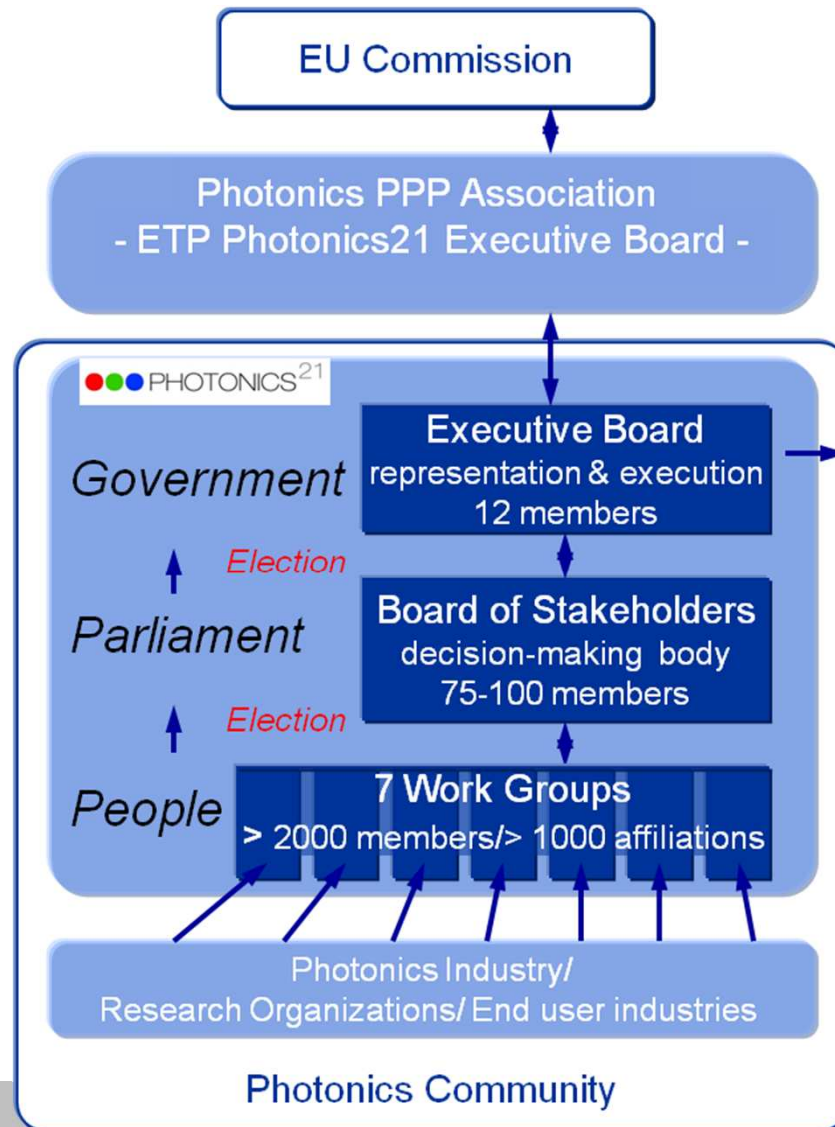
EU Commission

Photonics PPP Association
- ETP Photonics21 Executive Board -

PHOTONICS$^{21}$

Government

Executive Board
representation & execution
12 members

Election

Parliament

Board of Stakeholders
decision-making body
75-100 members

Election

People

7 Work Groups
> 2000 members/> 1000 affiliations

Photonics Industry/
Research Organizations/ End user industries

Photonics Community